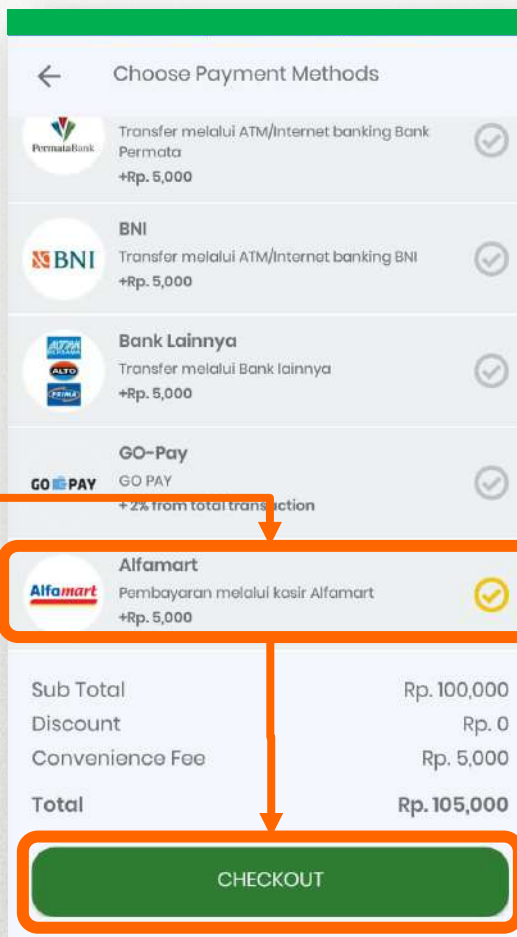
Choose Payment Methods

PermataBank
Transfer melalui ATM/Internet banking Bank Permata
+Rp. 5,000

BNI
BNI
Transfer melalui ATM/Internet banking BNI
+Rp. 5,000

ATM BERSAMA
ALTO
PRIMA
Bank Lainnya
Transfer melalui Bank lainnya
+Rp. 5,000

GO PAY
GO-Pay
GO PAY
+ 2% from total transaction

Alfamart
Alfamart
Pembayaran melalui kasir Alfamart
+Rp. 5,000

Sub Total Rp. 100,000
Discount Rp. 0
Convenience Fee Rp. 5,000
Total Rp. 105,000

CHECKOUT